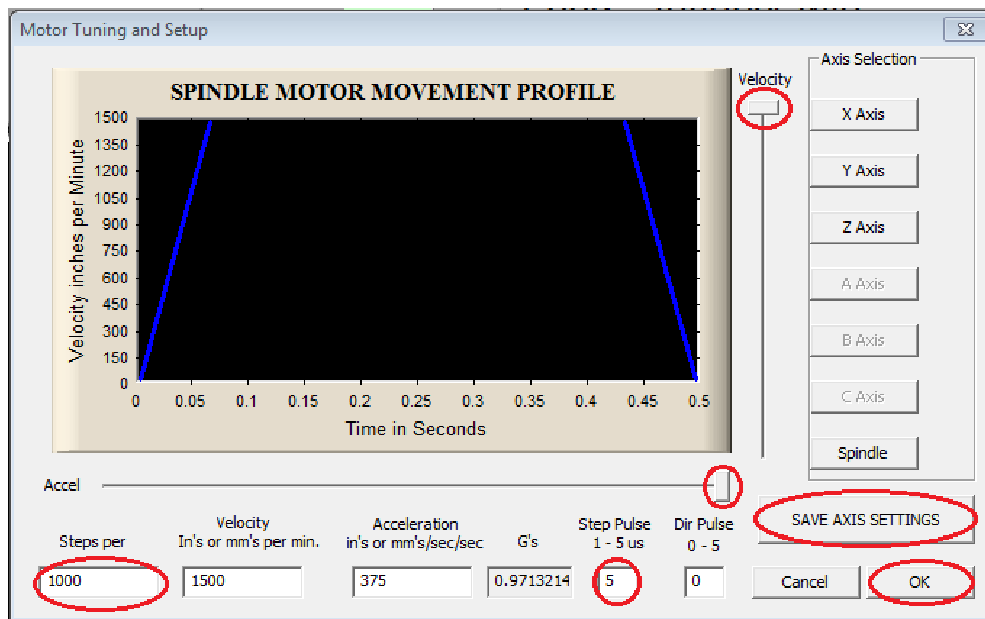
Motor Tuning and Setup

SPINDLE MOTOR MOVEMENT PROFILE

Velocity inches per Minute

1500
1350
1200
1050
900
750
600
450
300
150
0

0 0.05 0.1 0.15 0.2 0.25 0.3 0.35 0.4 0.45 0.5

Time in Seconds

Velocity

Axis Selection

X Axis

Y Axis

Z Axis

A Axis

B Axis

C Axis

Spindle

Accel

SAVE AXIS SETTINGS

| Steps per | Velocity In's or mm's per min. | Acceleration in's or mm's/sec/sec | G's | Step Pulse 1 - 5 us | Dir Pulse 0 - 5 |
|---|---|---|---|---|---|
| 1000 | 1500 | 375 | 0.9713214 | 5 | 0 |

Cancel

OK